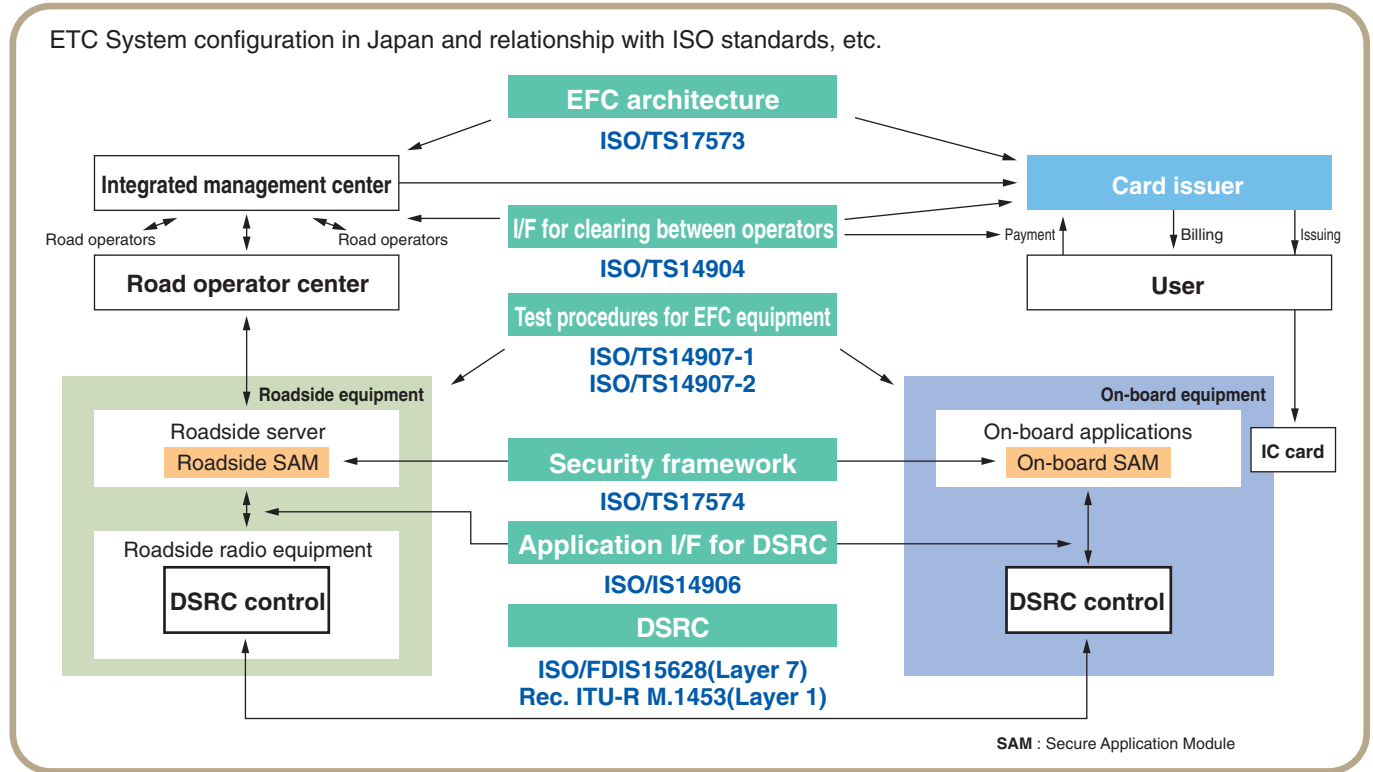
ETC System configuration in Japan and relationship with ISO standards, etc.

EFC architecture
ISO/TS17573

Integrated management center

Card issuer

Road operators
Road operators

I/F for clearing between operators
ISO/TS14904

Payment
Billing
Issuing

Road operator center

User

Test procedures for EFC equipment
ISO/TS14907-1
ISO/TS14907-2

Roadside equipment

On-board equipment

Roadside server
Roadside SAM

Security framework
ISO/TS17574

On-board applications
On-board SAM

IC card

Application I/F for DSRC
ISO/IS14906

Roadside radio equipment
DSRC control

DSRC
ISO/FDIS15628(Layer 7)
Rec. ITU-R M.1453(Layer 1)

DSRC control

SAM : Secure Application Module